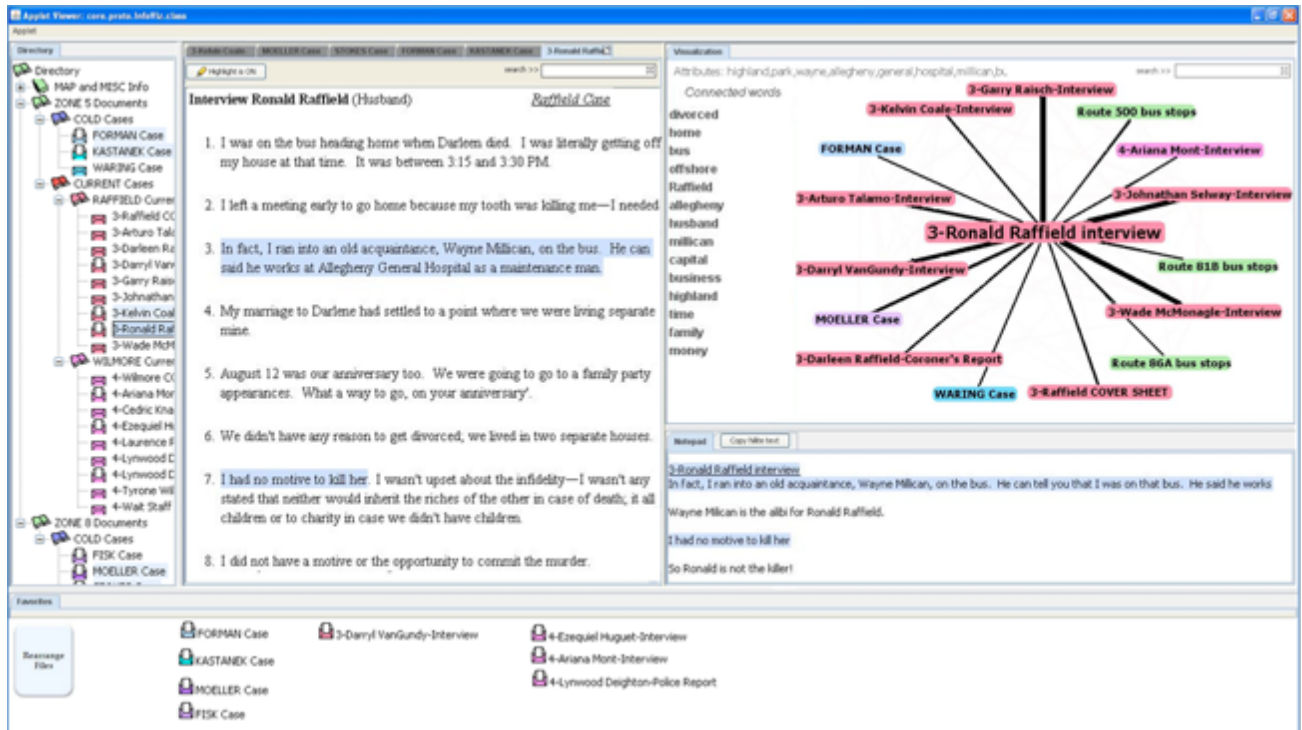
Applet Viewer: core.proto.InfoViz.class
Applet

Directory
Directory
MAP and MISC Info
ZONE 5 Documents
COLD Cases
FORMAN Case
KASTANEK Case
WARING Case
CURRENT Cases
RAFFIELD Curre
3-Raffield CC
3-Arturo Tala
3-Darleen Ra
3-Darryl Van
3-Garry Rais
3-Johnathan
3-Kelvin Coal
3-Ronald Ra
3-Wade McM
WILMORE Curre
4-Wilmore CC
4-Ariana Mor
4-Cedric Kna
4-Ezequiel Hu
4-Laurence F
4-Lynwood D
4-Lynwood D
4-Tyrone Wil
4-Wait Staff
ZONE 8 Documents
COLD Cases
FISK Case
MOELLER Case

3-Kelvin Coale | MOELLER Case | STOKES Case | FORMAN Case | KASTANEK Case | 3-Ronald Raffie

Highlight a OR
search >>

Interview Ronald Raffield (Husband) Raffield Case

1. I was on the bus heading home when Darleen died. I was literally getting off my house at that time. It was between 3:15 and 3:30 PM.

2. I left a meeting early to go home because my tooth was killing me—I needed

3. In fact, I ran into an old acquaintance, Wayne Millican, on the bus. He can said he works at Allegheny General Hospital as a maintenance man.

4. My marriage to Darlene had settled to a point where we were living separate mine.

5. August 12 was our anniversary too. We were going to go to a family party appearances. What a way to go, on your anniversary'.

6. We didn't have any reason to get divorced; we lived in two separate houses.

7. I had no motive to kill her. I wasn't upset about the infidelity—I wasn't any stated that neither would inherit the riches of the other in case of death; it all children or to charity in case we didn't have children.

8. I did not have a motive or the opportunity to commit the murder.

Visualization
Attributes: highland,park,wayne,allegheny,general,hospital,millican,bu
search >>
Connected words
divorced
home
bus
offshore
Raffield
allegheny
husband
millican
capital
business
highland
time
family
money

3-Garry Raisch-Interview
3-Kelvin Coale-Interview
Route 500 bus stops
FORMAN Case
4-Ariana Mont-Interview
3-Johnathan Selway-Interview
3-Arturo Talamo-Interview
3-Ronald Raffield interview
Route 81B bus stops
3-Darryl VanGundy-Interview
3-Wade McMonagle-Interview
MOELLER Case
3-Darleen Raffield-Coroner's Report
Route 86A bus stops
WARING Case
3-Raffield COVER SHEET

Notepad | Copy title text
3-Ronald Raffield interview
In fact, I ran into an old acquaintance, Wayne Millican, on the bus. He can tell you that I was on that bus. He said he works

Wayne Milican is the alibi for Ronald Raffield.

I had no motive to kill her

So Ronald is not the killer!

Favorites
Rearrange Files
FORMAN Case
KASTANEK Case
MOELLER Case
FISK Case
3-Darryl VanGundy-Interview
4-Ezequiel Huguet-Interview
4-Ariana Mont-Interview
4-Lynwood Deighton-Police Report